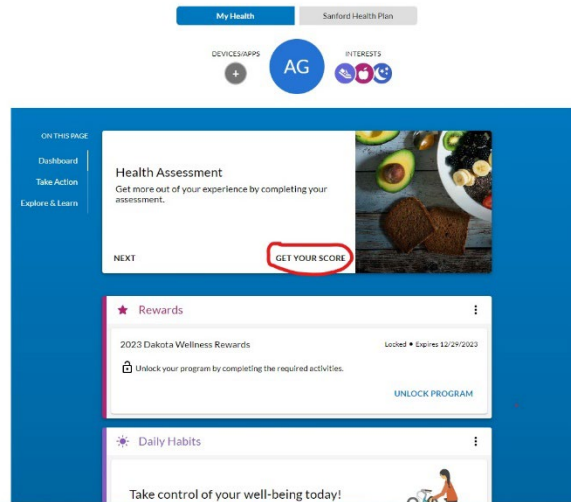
My Health
Sanford Health Plan

DEVICES/APPS
AG
INTERESTS

ON THIS PAGE
Dashboard
Take Action
Explore & Learn

Health Assessment
Get more out of your experience by completing your assessment.

NEXT
GET YOUR SCORE

Rewards

2023 Dakota Wellness Rewards
Locked • Expires 12/29/2023

Unlock your program by completing the required activities.

UNLOCK PROGRAM

Daily Habits

Take control of your well-being today!